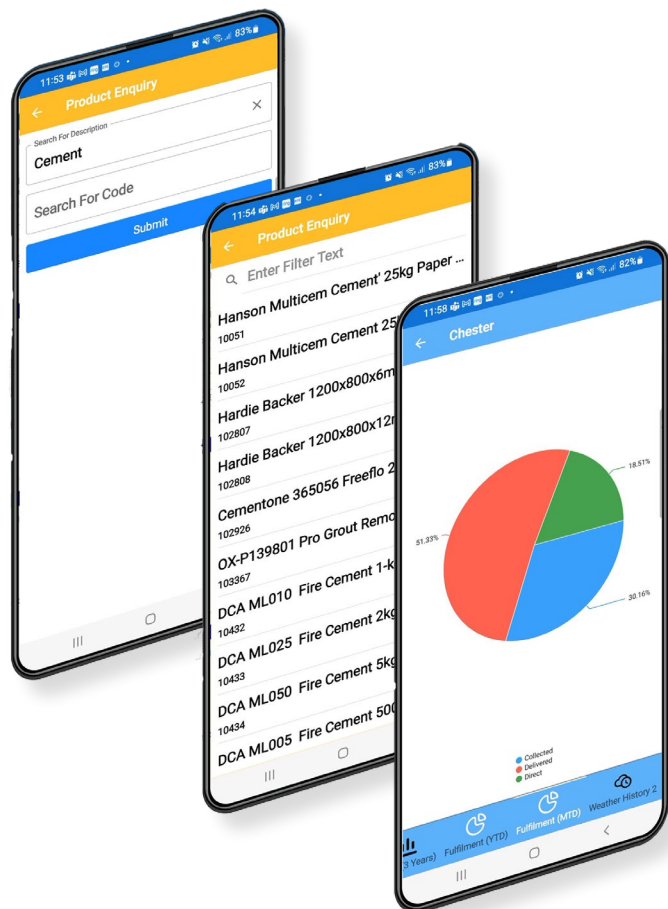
11:53 83%

Product Enquiry

Search For Description

Cement

Search For Code

Submit

11:54 83%

Product Enquiry

Enter Filter Text

Hanson Multicem Cement' 25kg Paper ...

10051

Hanson Multicem Cement 25

10052

Hardie Backer 1200x800x6m

102807

Hardie Backer 1200x800x12r

102808

Cementone 365056 Freeflo 2

102926

OX-P139801 Pro Grout Remo

103367

DCA ML010 Fire Cement 1-k

10432

DCA ML025 Fire Cement 2kg

10433

DCA ML050 Fire Cement 5kg

10434

DCA ML005 Fire Cement 500

11:58 82%

Chester

18.51%

51.33%

30.16%

Collected
Delivered
Direct

3 Years)

Fulfilment (YTD)

Fulfilment (MTD)

Weather History 2